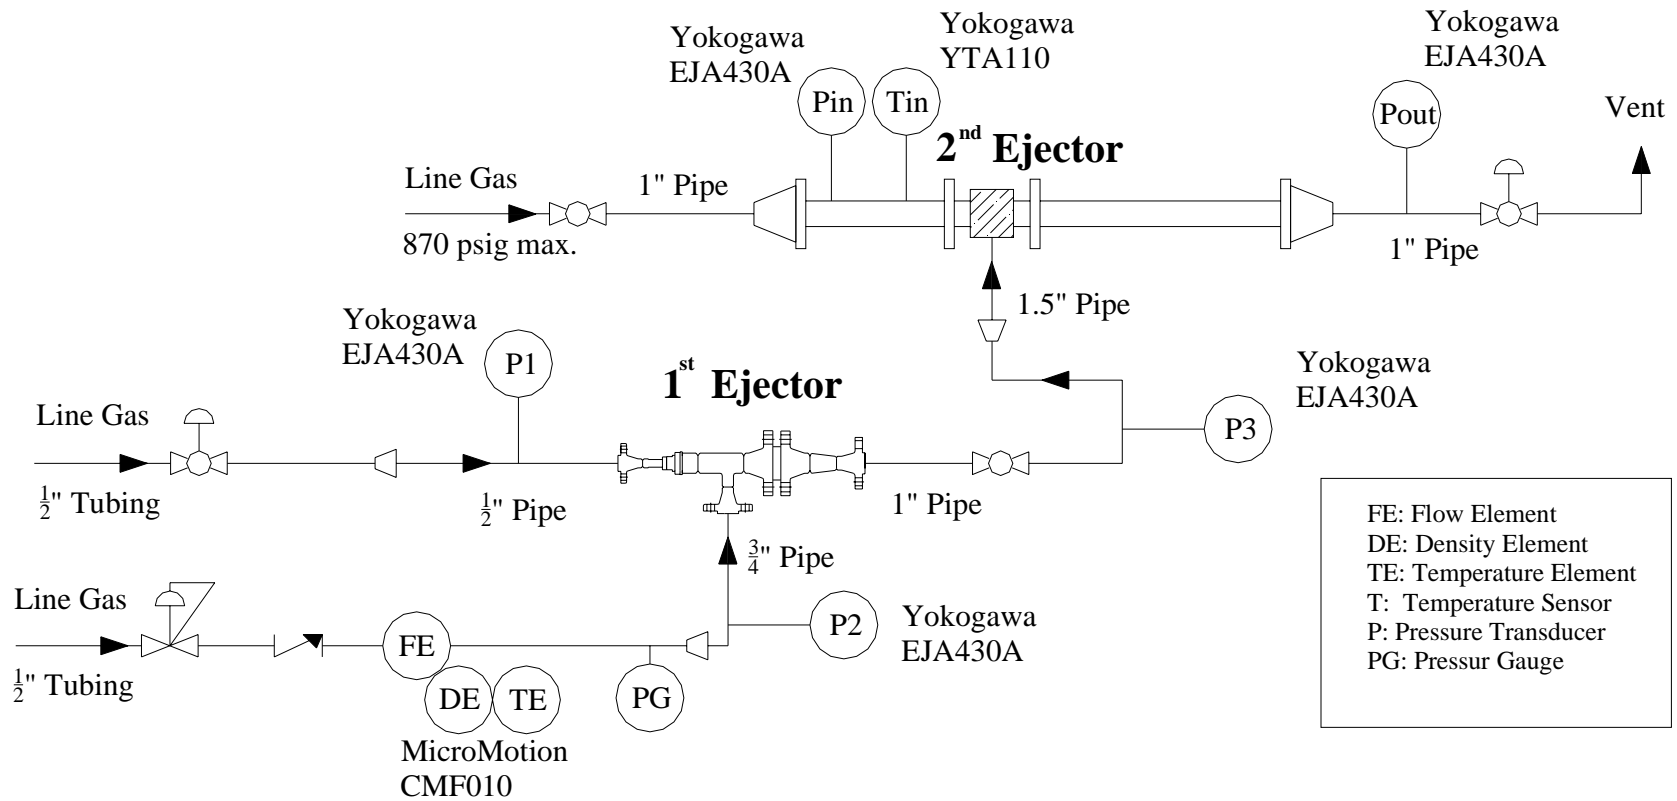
Yokogawa
EJA430A

Yokogawa
YTA110

Yokogawa
EJA430A

Pin

Tin

Pout

Vent

$2^{nd}$ Ejector

Line Gas

1" Pipe

870 psig max.

1" Pipe

1.5" Pipe

Yokogawa
EJA430A

P1

$1^{st}$ Ejector

Yokogawa
EJA430A

Line Gas

P3

$\frac{1}{2}$" Tubing

$\frac{1}{2}$" Pipe

1" Pipe

$\frac{3}{4}$" Pipe

Line Gas

FE

P2

Yokogawa
EJA430A

$\frac{1}{2}$" Tubing

DE

TE

PG

MicroMotion
CMF010

FE: Flow Element
DE: Density Element
TE: Temperature Element
T: Temperature Sensor
P: Pressure Transducer
PG: Pressur Gauge